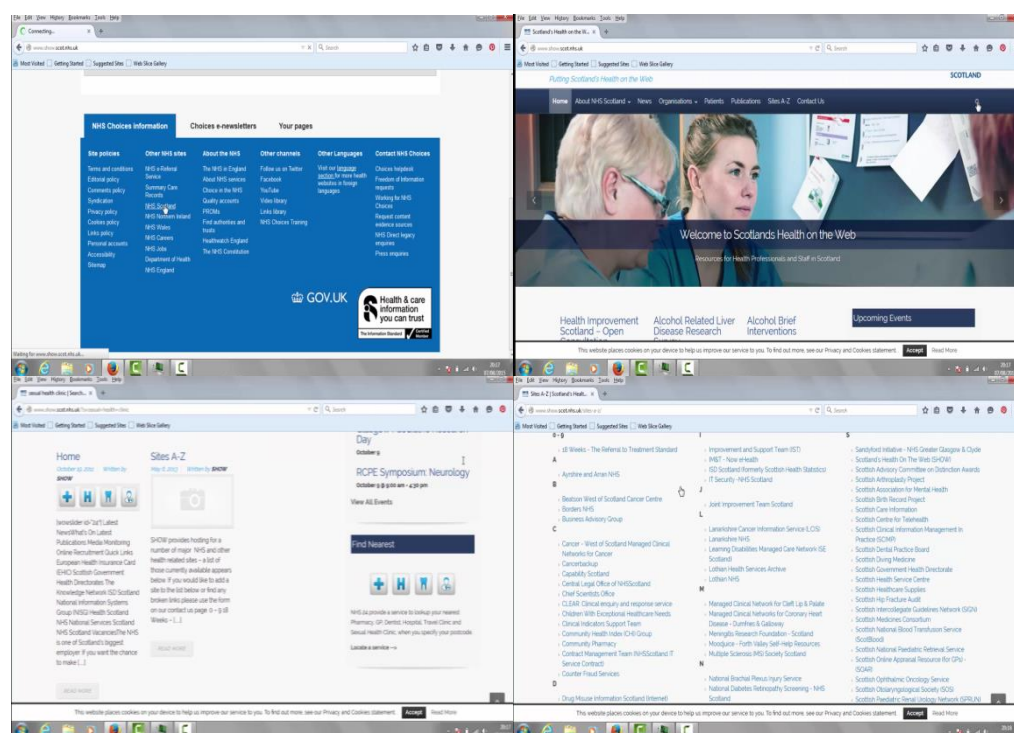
File Edit View History Bookmarks Tools Help
Connecting...
www.show.scot.nhs.uk
Search
Most Visited Getting Started Suggested Sites Web Slice Gallery

NHS Choices information
Choices e-newsletters
Your pages

Site policies
Terms and conditions
Editorial policy
Comments policy
Syndication
Privacy policy
Cookies policy
Links policy
Personal accounts
Accessibility
Sitemap

Other NHS sites
NHS e-Referral Service
Summary Care Records
NHS Scotland
NHS Northern Ireland
NHS Wales
NHS Careers
NHS Jobs
Department of Health
NHS England

About the NHS
The NHS in England
About NHS services
Choice in the NHS
Quality accounts
PROMs
Find authorities and trusts
Healthwatch England
The NHS Constitution

Other channels
Follow us on Twitter
Facebook
YouTube
Video library
Links library
NHS Choices Training

Other Languages
Visit our language section for more health websites in foreign languages

Contact NHS Choices
Choices helpdesk
Freedom of Information requests
Working for NHS Choices
Request content evidence sources
NHS Direct legacy enquiries
Press enquiries

GOV.UK
Health & care information you can trust
The Information Standard
Certified Member

Waiting for www.show.scot.nhs.uk...

File Edit View History Bookmarks Tools Help
Scotland's Health on the W...
www.show.scot.nhs.uk
Search
Most Visited Getting Started Suggested Sites Web Slice Gallery

Putting Scotland's Health on the Web
SCOTLAND
Home About NHS Scotland News Organisations Patients Publications Sites A-Z Contact Us

Welcome to Scotlands Health on the Web
Resources for Health Professionals and Staff in Scotland

Health Improvement Scotland – Open Consultation
Alcohol Related Liver Disease Research Survey
Alcohol Brief Interventions
Upcoming Events

This website places cookies on your device to help us improve our service to you. To find out more, see our Privacy and Cookies statement. Accept Read More

File Edit View History Bookmarks Tools Help
sexual health clinic | Search...
www.show.scot.nhs.uk/?s=sexual+health+clinic
Search
Most Visited Getting Started Suggested Sites Web Slice Gallery

Home
October 12, 2017 Written by SHOW
[newslider id='2471'] Latest NewsWhat's On Latest Publications Media Monitoring Online Recruitment Quick Links European Health Insurance Card (EHIC) Scottish Government Health Directorates The Knowledge Network ISD Scotland National Information Systems Group (NISG) Health Scotland NHS National Services Scotland NHS Scotland VacanciesThe NHS is one of Scotland's biggest employer. If you want the chance to make [...]
READ MORE

Sites A-Z
May 8, 2017 Written by SHOW
SHOW provides hosting for a number of major NHS and other health related sites – a list of those currently available appears below. If you would like to add a site to the list below or find any broken links please use the form on our contact us page. 0 – 9 18 Weeks – [...]
READ MORE

Day
October 9
RCPE Symposium: Neurology
October 9 @ 9:00 am - 4:30 pm
View All Events

Find Nearest
NHS 24 provide a service to lookup your nearest Pharmacy, GP, Dentist, Hospital, Travel Clinic and Sexual Health Clinic, when you specify your postcode.
Locate a service →

This website places cookies on your device to help us improve our service to you. To find out more, see our Privacy and Cookies statement. Accept Read More

File Edit View History Bookmarks Tools Help
Sites A-Z | Scotland's Healt...
www.show.scot.nhs.uk/sites-a-z
Search
Most Visited Getting Started Suggested Sites Web Slice Gallery

0 – 9
18 Weeks - The Referral to Treatment Standard
A
Ayrshire and Arran NHS
B
Beatson West of Scotland Cancer Centre
Borders NHS
Business Advisory Group
C
Cancer - West of Scotland Managed Clinical Networks for Cancer
Cancerbackup
Capability Scotland
Central Legal Office of NHSScotland
Chief Scientists Office
CLEAR: Clinical enquiry and response service
Children With Exceptional Healthcare Needs
Clinical Indicators Support Team
Community Health Index (CHI) Group
Community Pharmacy
Contract Management Team (NHSScotland IT Service Contract)
Counter Fraud Services
D
Drug Misuse Information Scotland (Internet)

Improvement and Support Team (IST)
IMBT - Now eHealth
ISD Scotland (formerly Scottish Health Statistics)
IT Security - NHS Scotland
J
Joint Improvement Team Scotland
L
Lanarkshire Cancer Information Service (LCIS)
Lanarkshire NHS
Learning Disabilities Managed Care Network (SE Scotland)
Lothian Health Services Archive
Lothian NHS
M
Managed Clinical Network for Cleft Lip & Palate
Managed Clinical Networks for Coronary Heart Disease - Dumfries & Galloway
Meningitis Research Foundation - Scotland
Moodjuice - Forth Valley Self-Help Resources
Multiple Sclerosis (MS) Society Scotland
N
National Brachial Plexus Injury Service
National Diabetes Retinopathy Screening - NHS Scotland

S
Sandyford Initiative - NHS Greater Glasgow & Clyde
Scotland's Health On The Web (SHOW)
Scottish Advisory Committee on Distinction Awards
Scottish Arthroplasty Project
Scottish Association for Mental Health
Scottish Birth Record Project
Scottish Care Information
Scottish Centre for Telehealth
Scottish Clinical Information Management in Practice (SCIMP)
Scottish Dental Practice Board
Scottish Diving Medicine
Scottish Government Health Directorate
Scottish Health Service Centre
Scottish Healthcare Supplies
Scottish Hip Fracture Audit
Scottish Intercollegiate Guidelines Network (SIGN)
Scottish Medicines Consortium
Scottish National Blood Transfusion Service (ScotBlood)
Scottish National Paediatric Retrieval Service
Scottish Online Appraisal Resource (for GPs) - (SOAR)
Scottish Ophthalmic Oncology Service
Scottish Otolaryngological Society (SOS)
Scottish Paediatric Renal Urology Network (SPRUN)

This website places cookies on your device to help us improve our service to you. To find out more, see our Privacy and Cookies statement. Accept Read More